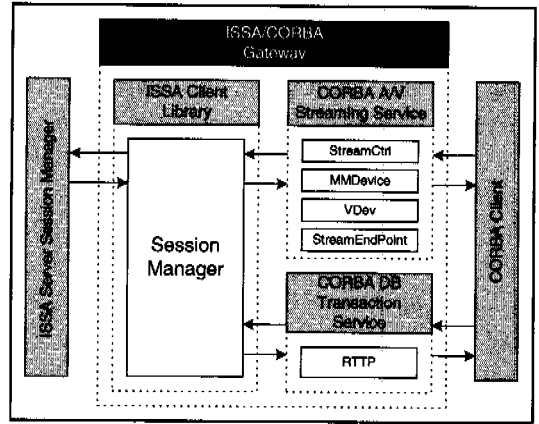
ISSA/CORBA Gateway

ISSA Client Library

CORBA A/V Streaming Service

ISSA Server Session Manager

StreamCtrl

MMDevice

VDev

StreamEndPoint

Session Manager

CORBA DB Transaction Service

RTTP

CORBA Client